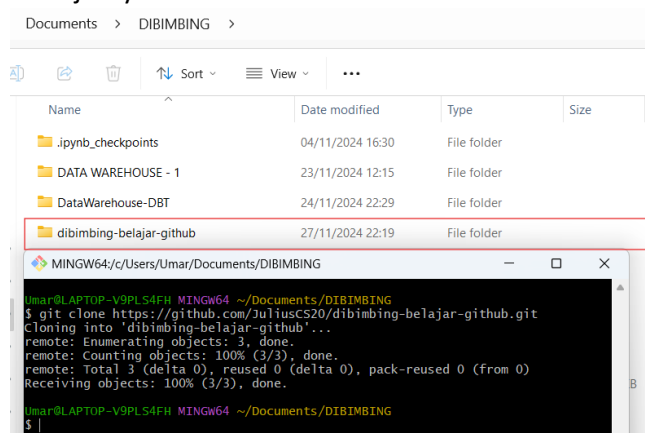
Documents > DIBIMBING >

Sort View ...

| Name | Date modified | Type | Size |
|---|---|---|---|
| .ipynb_checkpoints | 04/11/2024 16:30 | File folder | |
| DATA WAREHOUSE - 1 | 23/11/2024 12:15 | File folder | |
| DataWarehouse-DBT | 24/11/2024 22:29 | File folder | |
| dibimbing-belajar-github | 27/11/2024 22:19 | File folder | |

MINGW64:/c/Users/Umar/Documents/DIBIMBING

Umar@LAPTOP-V9PLS4FH MINGW64 ~/Documents/DIBIMBING
$ git clone https://github.com/JuliusCS20/dibimbing-belajar-github.git
Cloning into 'dibimbing-belajar-github'...
remote: Enumerating objects: 3, done.
remote: Counting objects: 100% (3/3), done.
remote: Total 3 (delta 0), reused 0 (delta 0), pack-reused 0 (from 0)
Receiving objects: 100% (3/3), done.

Umar@LAPTOP-V9PLS4FH MINGW64 ~/Documents/DIBIMBING
$ |

B